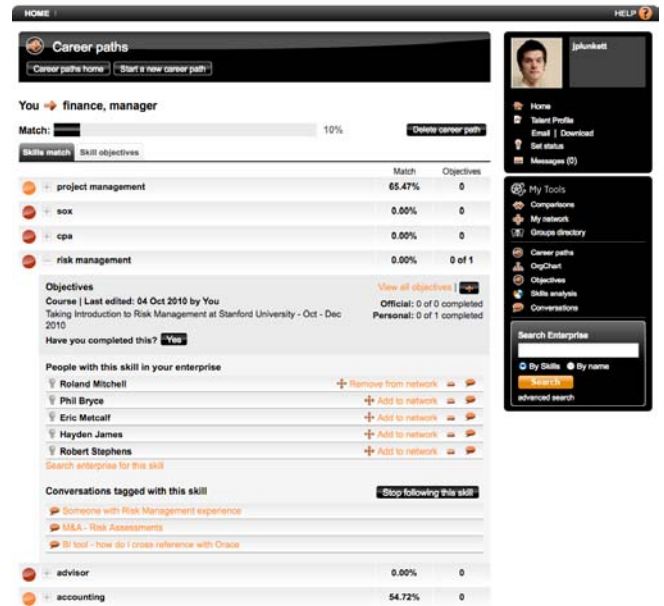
HOME | HELP ?

Career paths

Career paths home | Start a new career path

You → finance, manager

Match: 10% Delete career path

Skills match | Skill objectives

| | Match | Objectives |
|---|---|---|
| + project management | 65.47% | 0 |
| + sox | 0.00% | 0 |
| + cpa | 0.00% | 0 |
| – risk management | 0.00% | 0 of 1 |

Objectives
View all objectives | +
Course | Last edited: 04 Oct 2010 by You
Taking Introduction to Risk Management at Stanford University - Oct - Dec 2010
Official: 0 of 0 completed
Personal: 0 of 1 completed
Have you completed this? Yes

People with this skill in your enterprise
Roland Mitchell — Remove from network
Phil Bryce — Add to network
Eric Metcalf — Add to network
Hayden James — Add to network
Robert Stephens — Add to network
Search enterprise for this skill

Conversations tagged with this skill
Stop following this skill
Someone with Risk Management experience
M&A - Risk Assessments
BI tool - how do I cross reference with Oracle

| | | |
|---|---|---|
| + advisor | 0.00% | 0 |
| + accounting | 54.72% | 0 |

jplunkett

Home
Talent Profile
Email | Download
Set status
Messages (0)

My Tools
Comparisons
My network
Groups directory
Career paths
OrgChart
Objectives
Skills analysis
Conversations

Search Enterprise
By Skills By name
Search
advanced search